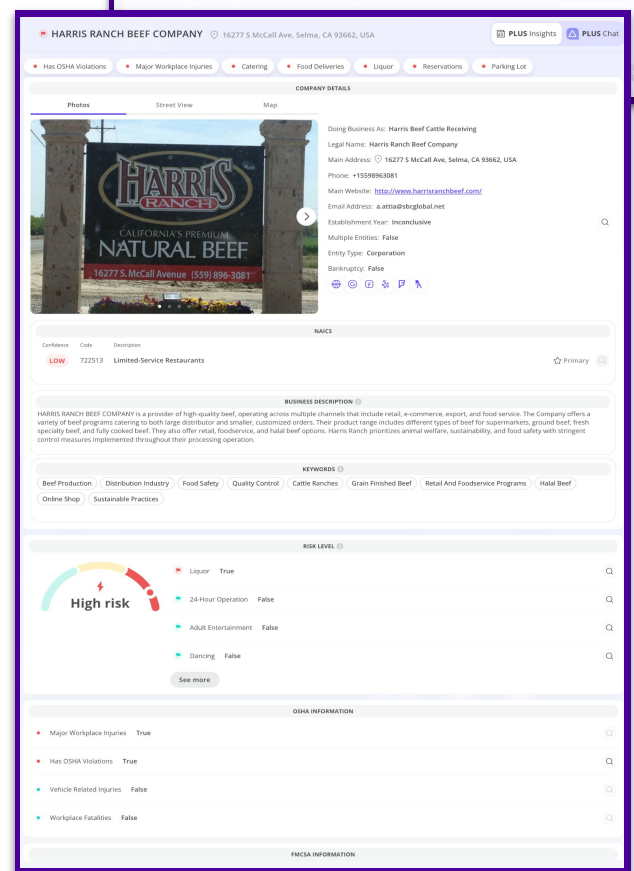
HARRIS RANCH BEEF COMPANY 16277 S McCall Ave, Selma, CA 93662, USA

PLUS Insights PLUS Chat

Has OSHA Violations • Major Workplace Injuries • Catering • Food Deliveries • Liquor • Reservations • Parking Lot

COMPANY DETAILS

Photos Street View Map

HARRIS RANCH
CALIFORNIA'S PREMIUM
NATURAL BEEF
16277 S.McCall Avenue (559) 896-3081

Doing Business As: Harris Beef Cattle Receiving
Legal Name: Harris Ranch Beef Company
Main Address: 16277 S McCall Ave, Selma, CA 93662, USA
Phone: +15598963081
Main Website: http://www.harrisranchbeef.com/
Email Address: a.attia@sbcglobal.net
Establishment Year: Inconclusive
Multiple Entities: False
Entity Type: Corporation
Bankruptcy: False

NAICS

| Confidence | Code | Description | |
|---|---|---|---|
| LOW | 722513 | Limited-Service Restaurants | Primary |

BUSINESS DESCRIPTION

HARRIS RANCH BEEF COMPANY is a provider of high-quality beef, operating across multiple channels that include retail, e-commerce, export, and food service. The Company offers a variety of beef programs catering to both large distributor and smaller, customized orders. Their product range includes different types of beef for supermarkets, ground beef, fresh specialty beef, and fully cooked beef. They also offer retail, foodservice, and halal beef options. Harris Ranch prioritizes animal welfare, sustainability, and food safety with stringent control measures implemented throughout their processing operation.

KEYWORDS

Beef Production | Distribution Industry | Food Safety | Quality Control | Cattle Ranches | Grain Finished Beef | Retail And Foodservice Programs | Halal Beef | Online Shop | Sustainable Practices

RISK LEVEL

High risk

Liquor True
24-Hour Operation False
Adult Entertainment False
Dancing False

See more

OSHA INFORMATION

Major Workplace Injuries True
Has OSHA Violations True
Vehicle Related Injuries False
Workplace Fatalities False

FMCSA INFORMATION